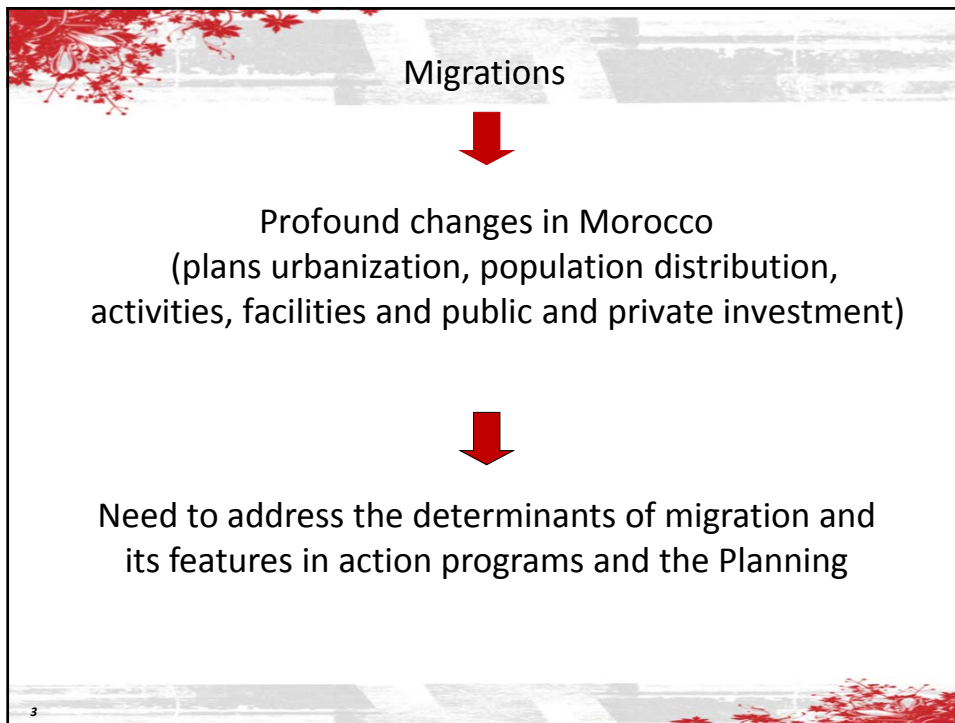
Migrations

Profound changes in Morocco (plans urbanization, population distribution, activities, facilities and public and private investment)

Need to address the determinants of migration and its features in action programs and the Planning

3